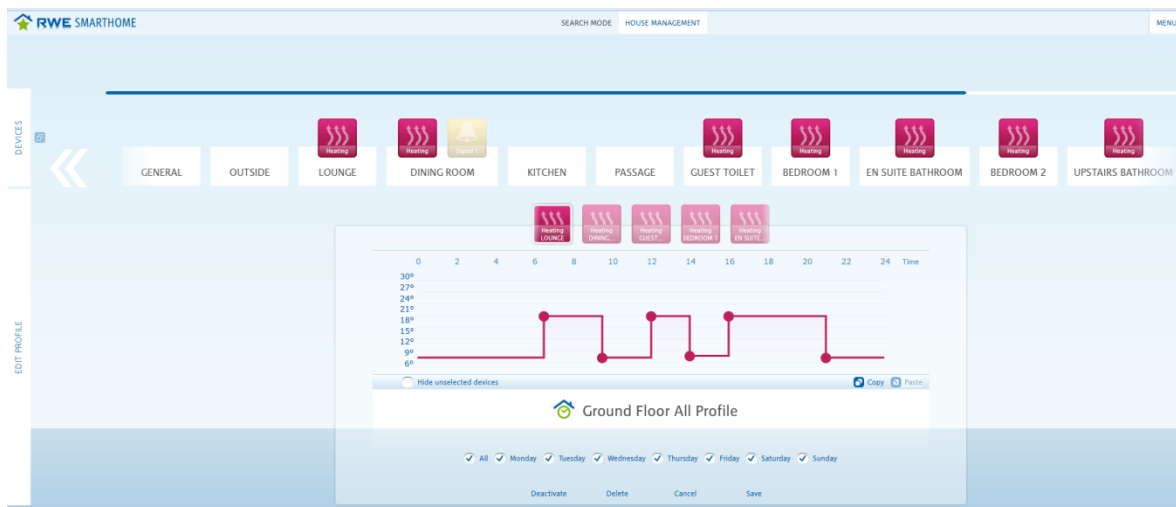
RWE SMARTHOME

SEARCH MODE HOUSE MANAGEMENT

MENU

DEVICES

Heating Heating Signal Heating Heating Heating Heating Heating

GENERAL OUTSIDE LOUNGE DINING ROOM KITCHEN PASSAGE GUEST TOILET BEDROOM 1 EN SUITE BATHROOM BEDROOM 2 UPSTAIRS BATHROOM

EDIT PROFILE

Heating LOUNGE Heating DINING... Heating GUEST... Heating BEDROOM 1 Heating EN SUITE...

0 2 4 6 8 10 12 14 16 18 20 22 24 Time

30°
27°
24°
21°
18°
15°
12°
9°
6°

Hide unselected devices

Copy Paste

Ground Floor All Profile

All Monday Tuesday Wednesday Thursday Friday Saturday Sunday

Deactivate Delete Cancel Save